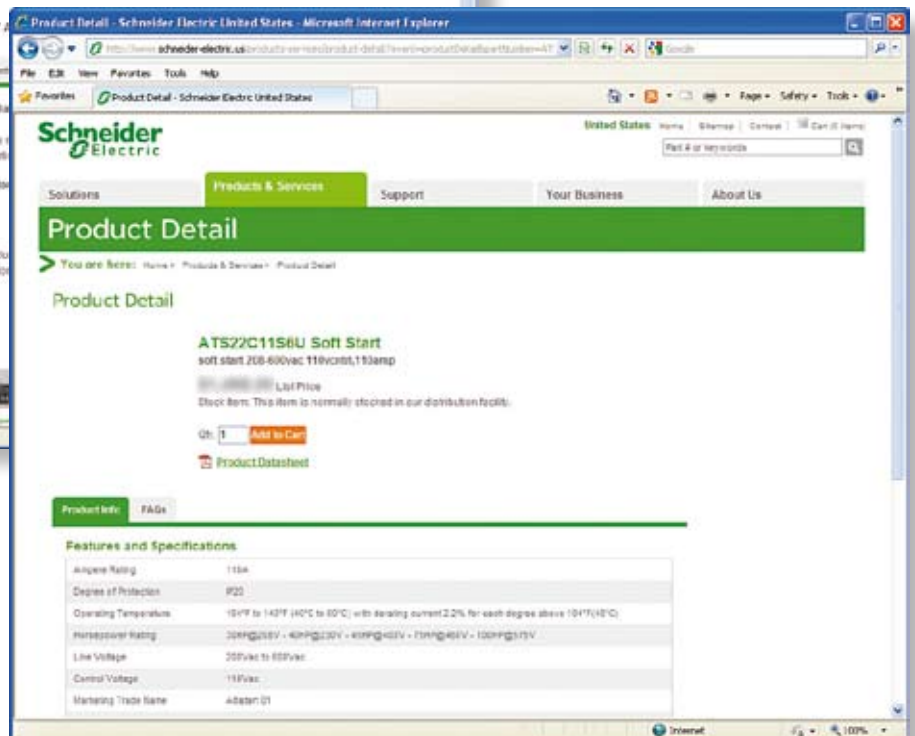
Product Detail - Schneider Electric United States - Microsoft Internet Explorer

http://www.schneider-electric.us/products-services/product-detail/?event=productDetail&partNumber=AT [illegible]

File Edit View Favorites Tools Help

Favorites | Product Detail - Schneider Electric United States

Page • Safety • Tools •

Schneider Electric

United States Home | Sitemap | Contact | Cart (0 Items)

Part # or keywords

Solutions | Products & Services | Support | Your Business | About Us

Product Detail

You are here: Home > Products & Services > Product Detail

Product Detail

ATS22C11S6U Soft Start
soft start 208-600vac 110vcntrl,110amp

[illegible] List Price
Stock Item: This item is normally stocked in our distribution facility.

Qty: 1 Add to Cart

Product Datasheet

Product Info | FAQs

Features and Specifications

| | |
|---|---|
| Ampere Rating | 110A |
| Degree of Protection | IP20 |
| Operating Temperature | 104°F to 140°F (40°C to 60°C) with derating current 2.2% for each degree above 104°F(40°C) |
| Horsepower Rating | 30HP@208V - 40HP@230V - 40HP@460V - 75HP@460V - 100HP@575V |
| Line Voltage | 208Vac to 600Vac |
| Control Voltage | 110Vac |
| Marketing Trade Name | Altistart 01 |

Internet | 100%